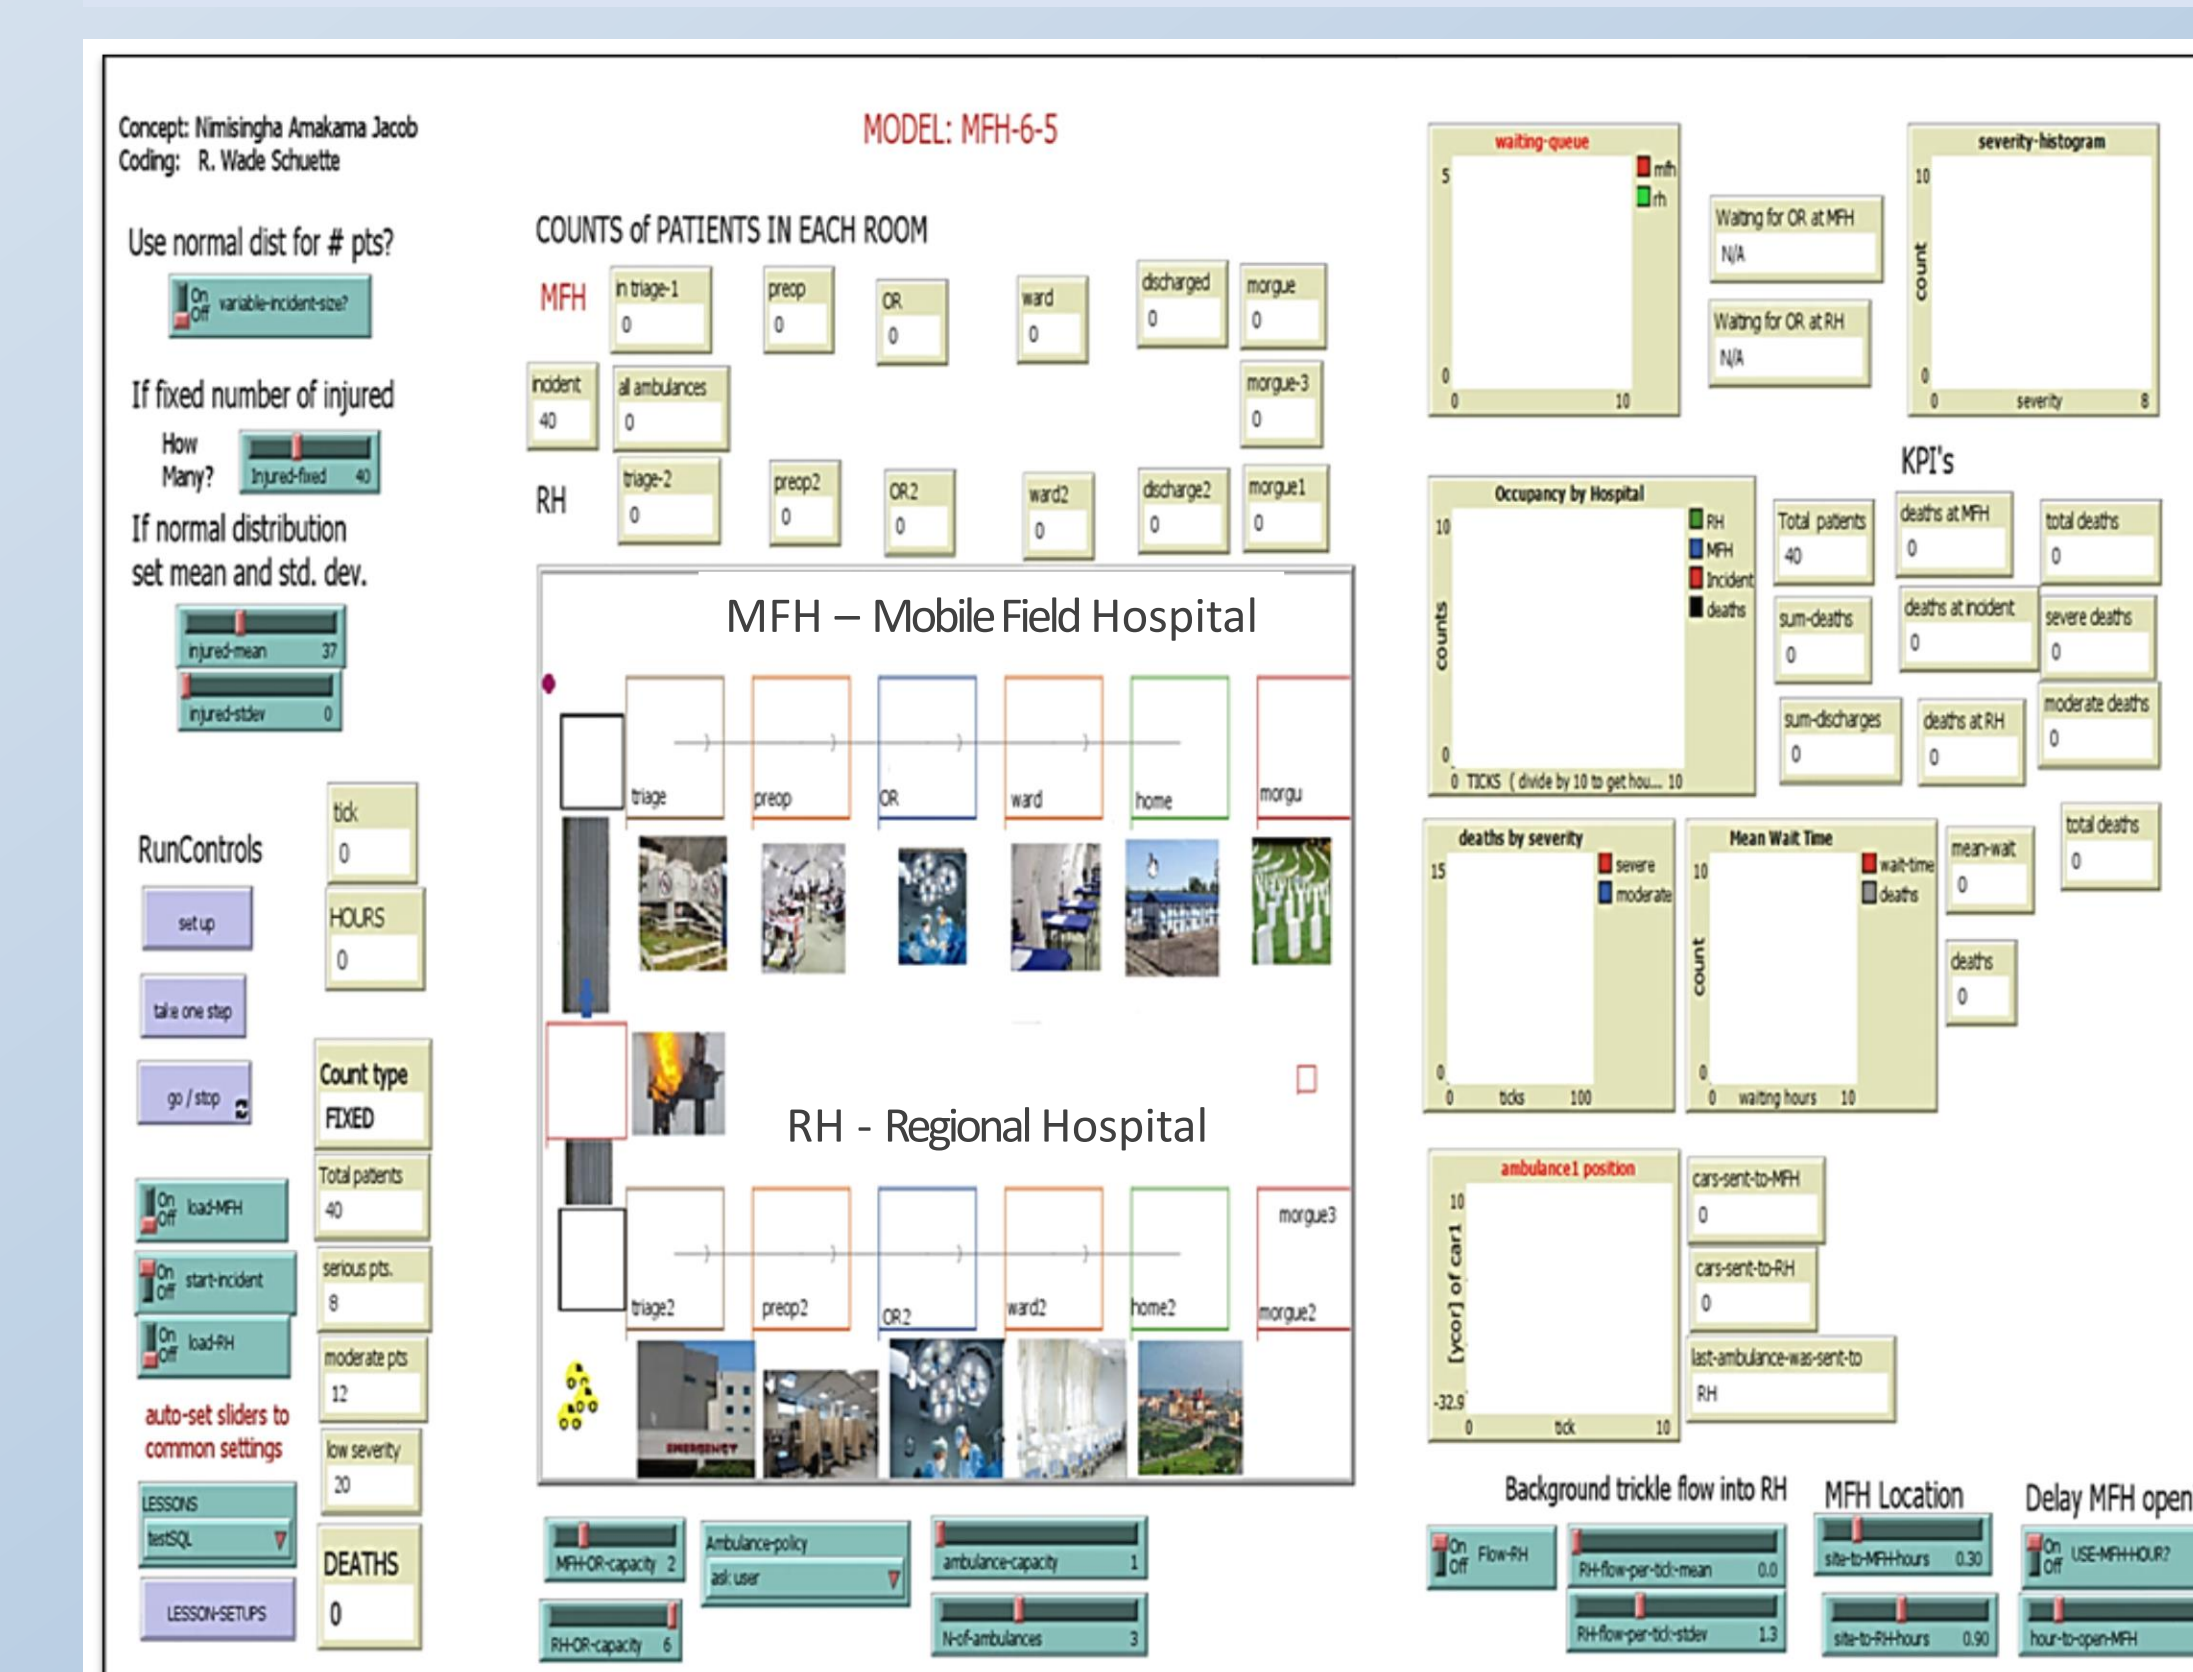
Concept: Nimisingha Amakama Jacob
Coding: R. Wade Schuette

MODEL: MFH-6-5

Use normal dist for # pts?

On Off variable-incident-size?

If fixed number of injured

How Many? Injured-fixed 40

If normal distribution set mean and std. dev.

injured-mean 37

injured-stdev 0

COUNTS of PATIENTS IN EACH ROOM

MFH

in triage-1 0

preop 0

OR 0

ward 0

discharged 0

morgue 0

incident 40

all ambulances 0

morgue-3 0

RH

triage-2 0

preop2 0

OR2 0

ward2 0

discharge2 0

morgue1 0

MFH – Mobile Field Hospital

triage preop OR ward home morgu

RH - Regional Hospital

triage2 preop2 OR2 ward2 home2 morgue3 morgue2

RunControls

tick 0

HOURS 0

setup

take one step

go / stop

Count type FIXED

Total patients 40

serious pts. 8

moderate pts 12

low severity 20

DEATHS 0

On Off load-MFH

On Off start-incident

On Off load-RH

auto-set sliders to common settings

LESSONS testSQL

LESSON-SETUPS

MFH-OR-capacity 2

RH-OR-capacity 6

Ambulance-policy ask user

ambulance-capacity 1

N-of-ambulances 3

waiting-queue
5 0 0 10
mfh rh

Waiting for OR at MFH N/A

Waiting for OR at RH N/A

severity-histogram
10 count 0 0 severity 8

KPI's

Occupancy by Hospital
10 counts 0 0 TICKS ( divide by 10 to get hou... 10
RH MFH Incident deaths

Total patients 40

deaths at MFH 0

total deaths 0

sum-deaths 0

deaths at incident 0

severe deaths 0

sum-discharges 0

deaths at RH 0

moderate deaths 0

deaths by severity
15 0 0 ticks 100
severe moderate

Mean Wait Time
10 count 0 0 waiting hours 10
wait-time deaths

mean-wait 0

total deaths 0

deaths 0

ambulance1 position
10 [ycor] of car1 -32.9 0 tick 10

cars-sent-to-MFH 0

cars-sent-to-RH 0

last-ambulance-was-sent-to RH

Background trickle flow into RH

On Off Flow-RH

RH-flow-per-tick-mean 0.0

RH-flow-per-tick-stdev 1.3

MFH Location

site-to-MFH-hours 0.30

site-to-RH-hours 0.90

Delay MFH open

On Off USE-MFH-HOUR?

hour-to-open-MFH